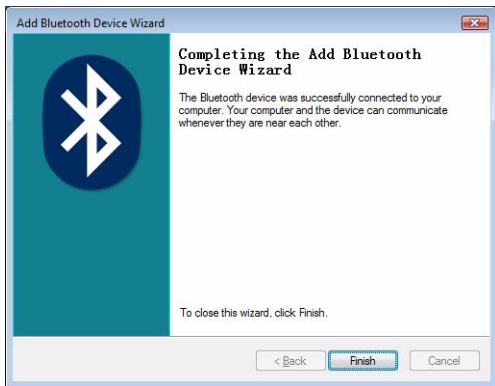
Add Bluetooth Device Wizard

Completing the Add Bluetooth Device Wizard

The Bluetooth device was successfully connected to your computer. Your computer and the device can communicate whenever they are near each other.

To close this wizard, click Finish.

< Back

Finish

Cancel